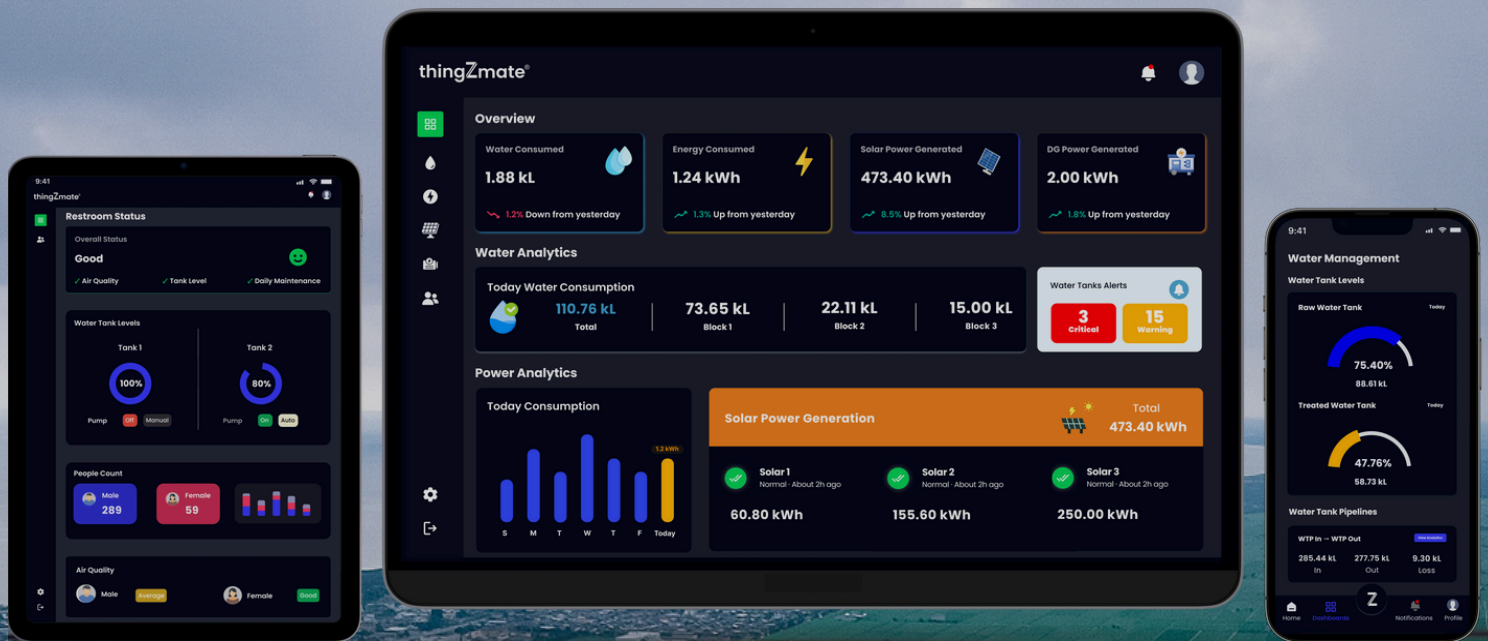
9:41
thingZmate
Restroom Status
Overall Status
Good
✓ Air Quality ✓ Tank Level ✓ Daily Maintenance
Water Tank Levels
Tank 1
100%
Pump Off Manual
Tank 2
80%
Pump On Auto
People Count
Male 289
Female 59
Air Quality
Male Average
Female Good

thingZmate®
Overview
Water Consumed
1.88 kL
1.2% Down from yesterday
Energy Consumed
1.24 kWh
1.3% Up from yesterday
Solar Power Generated
473.40 kWh
8.5% Up from yesterday
DG Power Generated
2.00 kWh
1.8% Up from yesterday
Water Analytics
Today Water Consumption
110.76 kL
Total
73.65 kL
Block 1
22.11 kL
Block 2
15.00 kL
Block 3
Water Tanks Alerts
3
Critical
15
Warning
Power Analytics
Today Consumption
1.2 kWh
S M T W T F Today
Solar Power Generation
Total
473.40 kWh
Solar 1
Normal · About 2h ago
60.80 kWh
Solar 2
Normal · About 2h ago
155.60 kWh
Solar 3
Normal · About 2h ago
250.00 kWh

9:41
Water Management
Water Tank Levels
Raw Water Tank
Today
75.40%
88.61 kL
Treated Water Tank
Today
47.76%
58.73 kL
Water Tank Pipelines
WTP In → WTP Out
View Analytics
285.44 kL
In
277.75 kL
Out
9.30 kL
Loss
Home Dashboards Z Notifications Profile